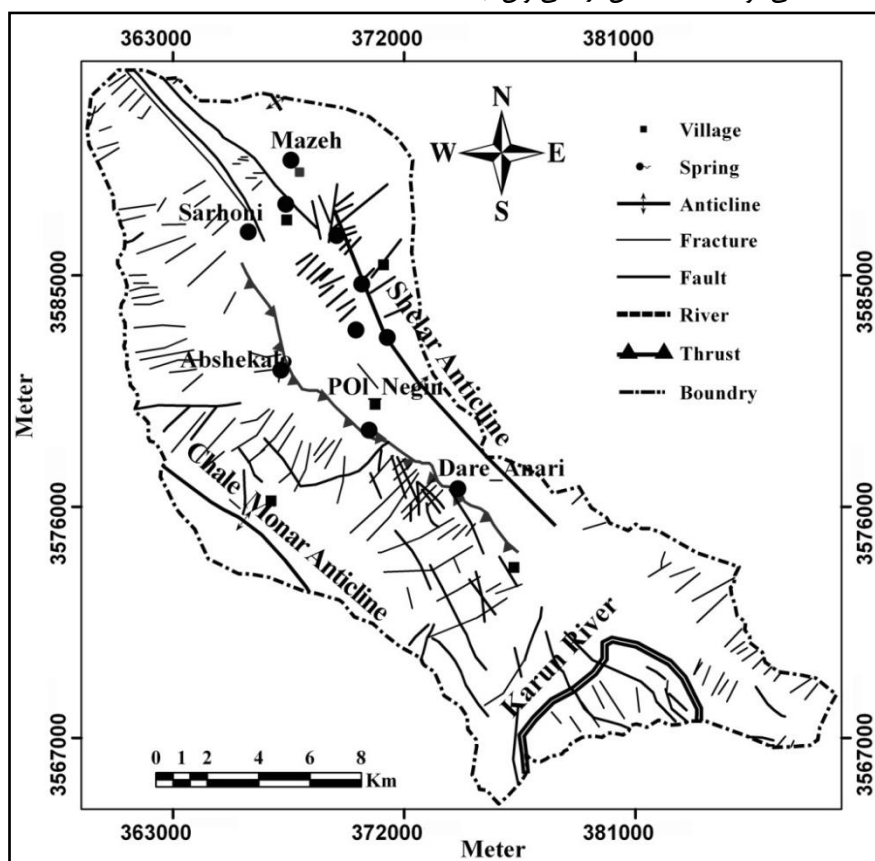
363000
372000
381000

N
W
E
S

Village
Spring
Anticline
Fracture
Fault
River
Thrust
Boundry

Mazeh
Sarhoni
Shelar Anticline
Abshekafo
POl_Negin
Dare_Anari
Chale Monar Anticline
Karun River

3585000
3576000
3567000
Meter

3585000
3576000
3567000

0 1 2 4 6 8 Km

363000
372000
381000
Meter